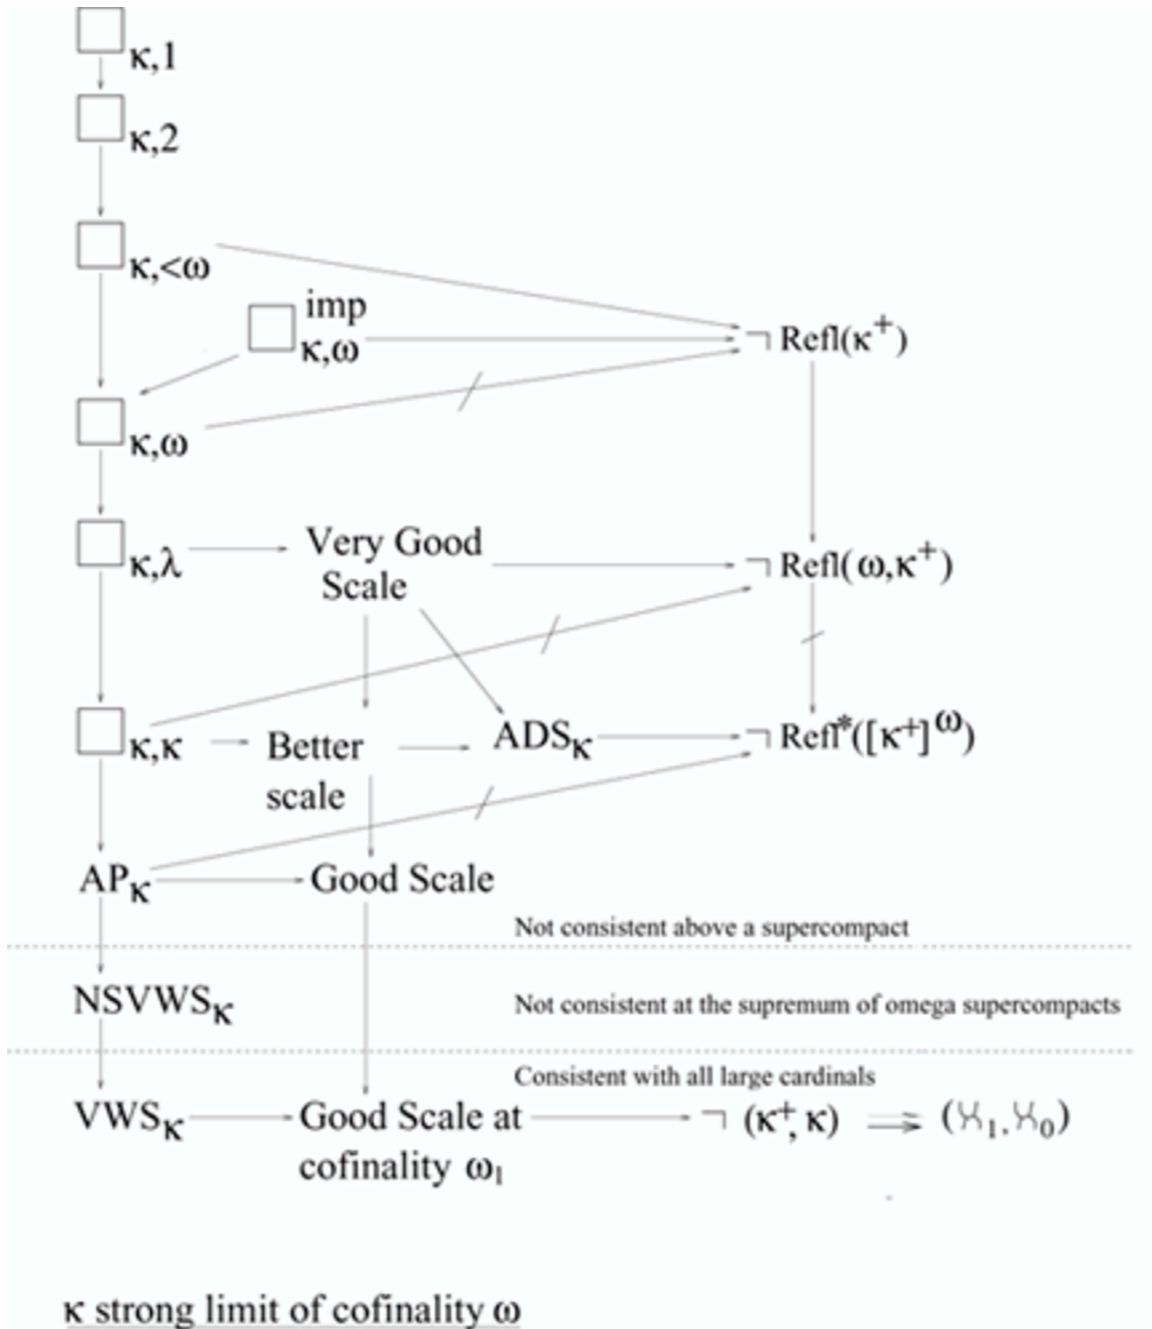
$\square_{\kappa,1}$

$\square_{\kappa,2}$

$\square_{\kappa,<\omega}$

$\square^{imp}_{\kappa,\omega}$

$\neg$ Refl($\kappa^+$)

$\square_{\kappa,\omega}$

$\square_{\kappa,\lambda}$

Very Good Scale

$\neg$ Refl($\omega,\kappa^+$)

$\square_{\kappa,\kappa}$

Better scale

ADS$_\kappa$

$\neg$ Refl$^*$($[\kappa^+]^\omega$)

AP$_\kappa$

Good Scale

Not consistent above a supercompact

NSVWS$_\kappa$

Not consistent at the supremum of omega supercompacts

Consistent with all large cardinals

VWS$_\kappa$

Good Scale at cofinality $\omega_1$

$\neg$ ($\kappa^+,\kappa$) $\Rightarrow$ ($\aleph_1,\aleph_0$)

$\kappa$ strong limit of cofinality $\omega$